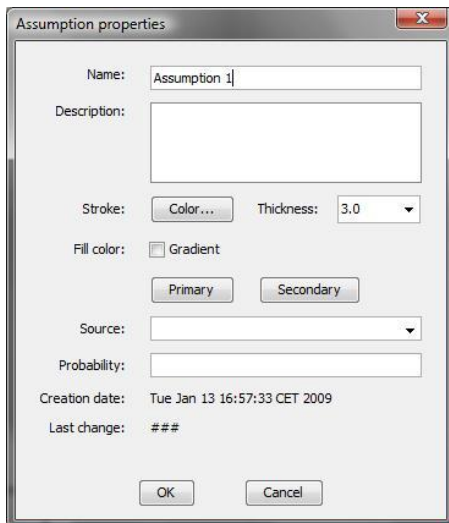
Assumption properties

Name: Assumption 1

Description:

Stroke: Color... Thickness: 3.0

Fill color: Gradient

Primary Secondary

Source:

Probability:

Creation date: Tue Jan 13 16:57:33 CET 2009

Last change: ###

OK Cancel